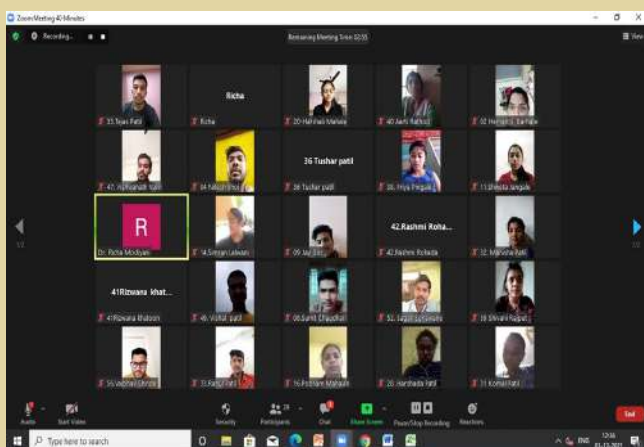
Zoom Meeting 40-Minutes

Recording...

Remaining Meeting Time: 02:55

View

35 Tejas Patil

Richa

Richa

20-Harshali Mahale

40 Aarti Rathod

02 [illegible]

47 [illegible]

34 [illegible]

36 Tushar patil

36 Tushar patil

26 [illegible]

11 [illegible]

R

Dr. Richa Modiyani

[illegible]

09 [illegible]

42.Rashmi Roha...

42.Rashmi Rohada

32 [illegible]

41Rizwana khat...

41Rizwana Khatosh

46 Vishal patil

06 Sumit Chaudhari

52 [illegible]

18 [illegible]

56 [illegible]

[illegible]

16 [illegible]

28 Harshada Patil

31 Komal Patil

Audio

Start Video

Security

Participants

Chat

Share Screen

Pause/Stop Recording

Reactions

End

Type here to search

ENG